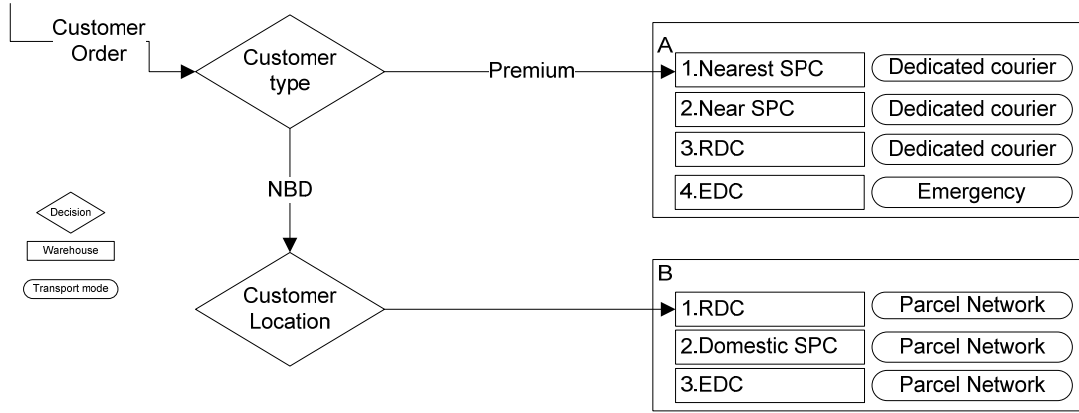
Customer Order

Customer type

Premium

A

| | |
|---|---|
| 1.Nearest SPC | Dedicated courier |
| 2.Near SPC | Dedicated courier |
| 3.RDC | Dedicated courier |
| 4.EDC | Emergency |

NBD

Decision

Warehouse

Transport mode

Customer Location

B

| | |
|---|---|
| 1.RDC | Parcel Network |
| 2.Domestic SPC | Parcel Network |
| 3.EDC | Parcel Network |